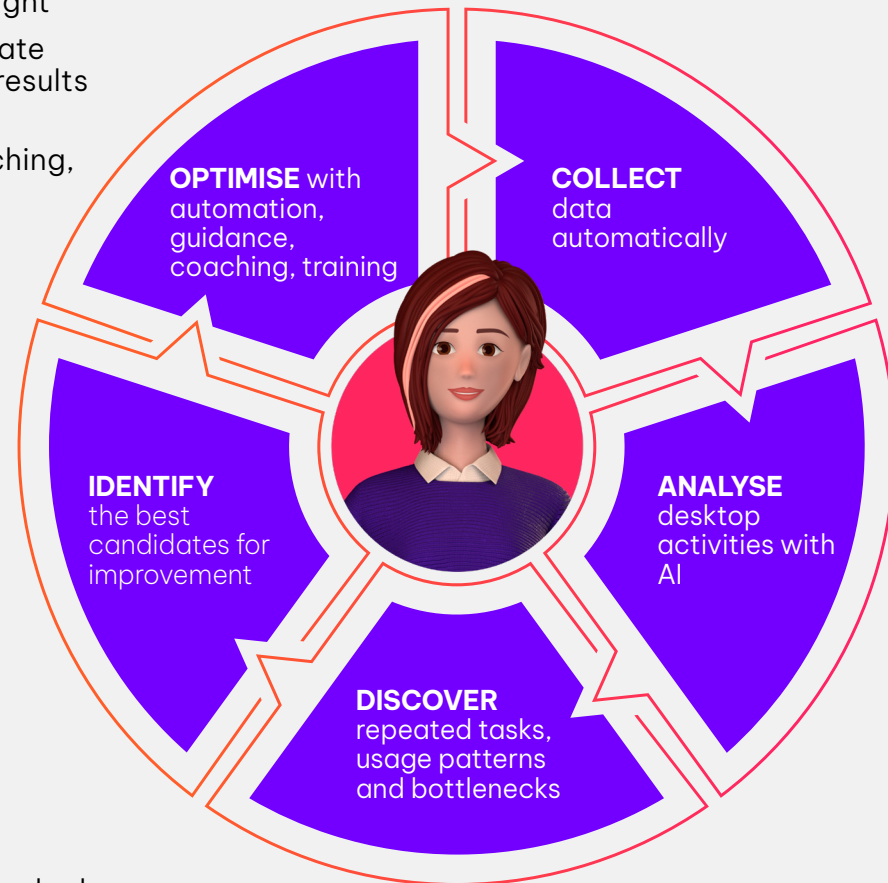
ght
ate
results
ching,

**OPTIMISE** with automation, guidance, coaching, training

**COLLECT** data automatically

**IDENTIFY** the best candidates for improvement

**ANALYSE** desktop activities with AI

**DISCOVER** repeated tasks, usage patterns and bottlenecks